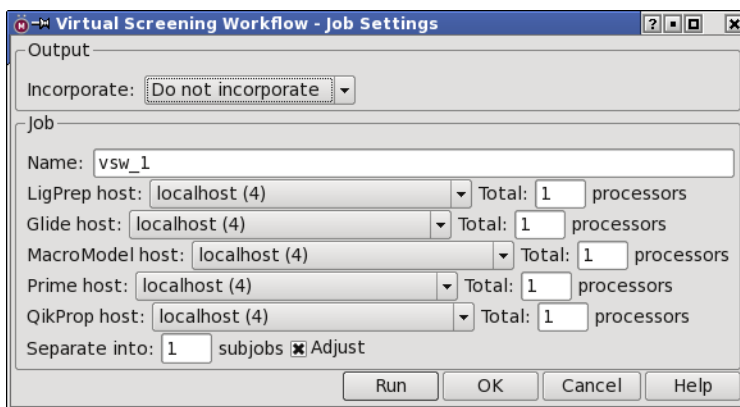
Virtual Screening Workflow - Job Settings

Output

Incorporate: Do not incorporate

Job

Name: vsw_1

LigPrep host: localhost (4) Total: 1 processors

Glide host: localhost (4) Total: 1 processors

MacroModel host: localhost (4) Total: 1 processors

Prime host: localhost (4) Total: 1 processors

QikProp host: localhost (4) Total: 1 processors

Separate into: 1 subjobs Adjust

Run OK Cancel Help